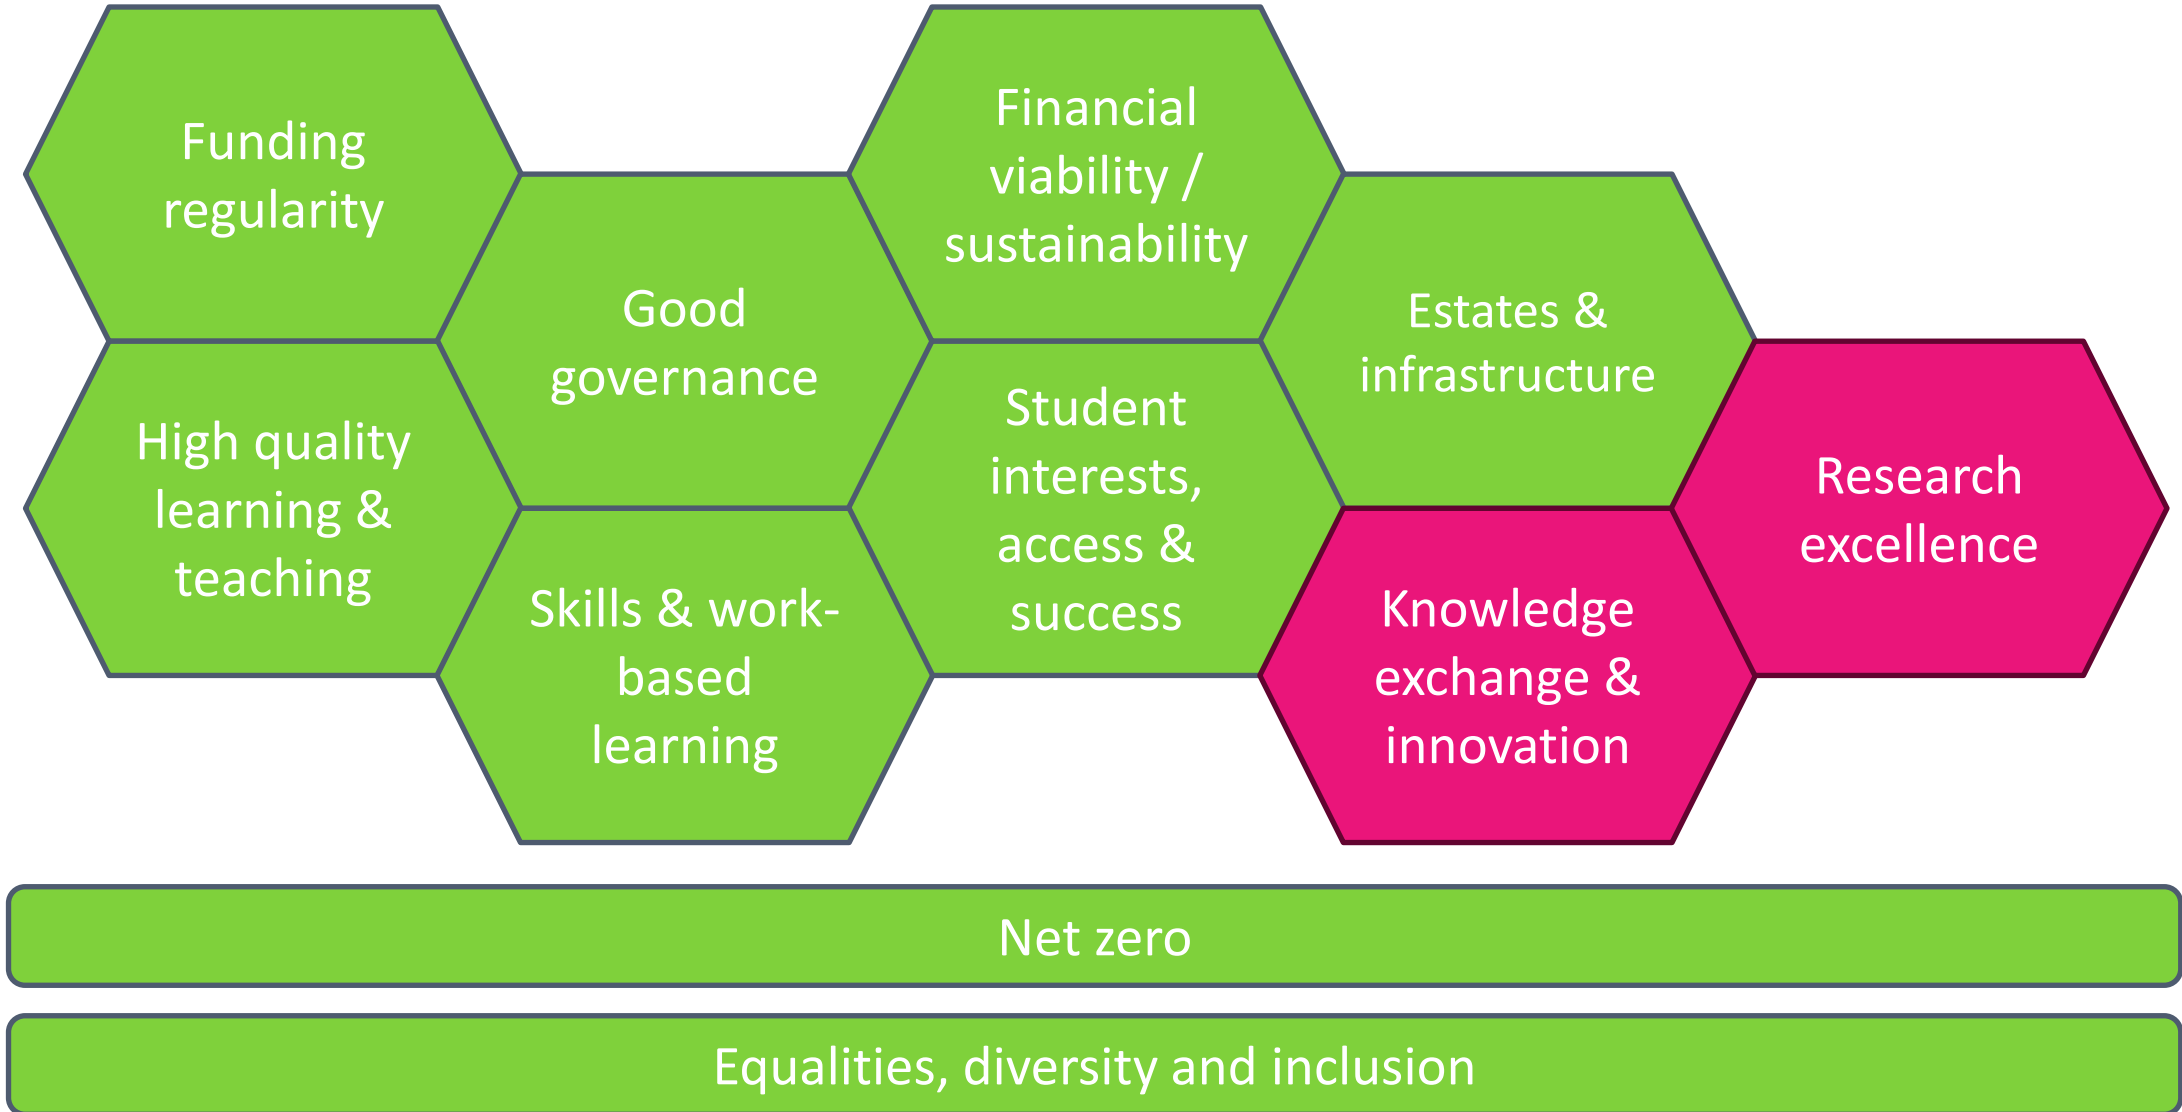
Funding regularity

High quality learning & teaching

Good governance

Skills & work-based learning

Financial viability / sustainability

Student interests, access & success

Estates & infrastructure

Knowledge exchange & innovation

Research excellence

Net zero

Equalities, diversity and inclusion